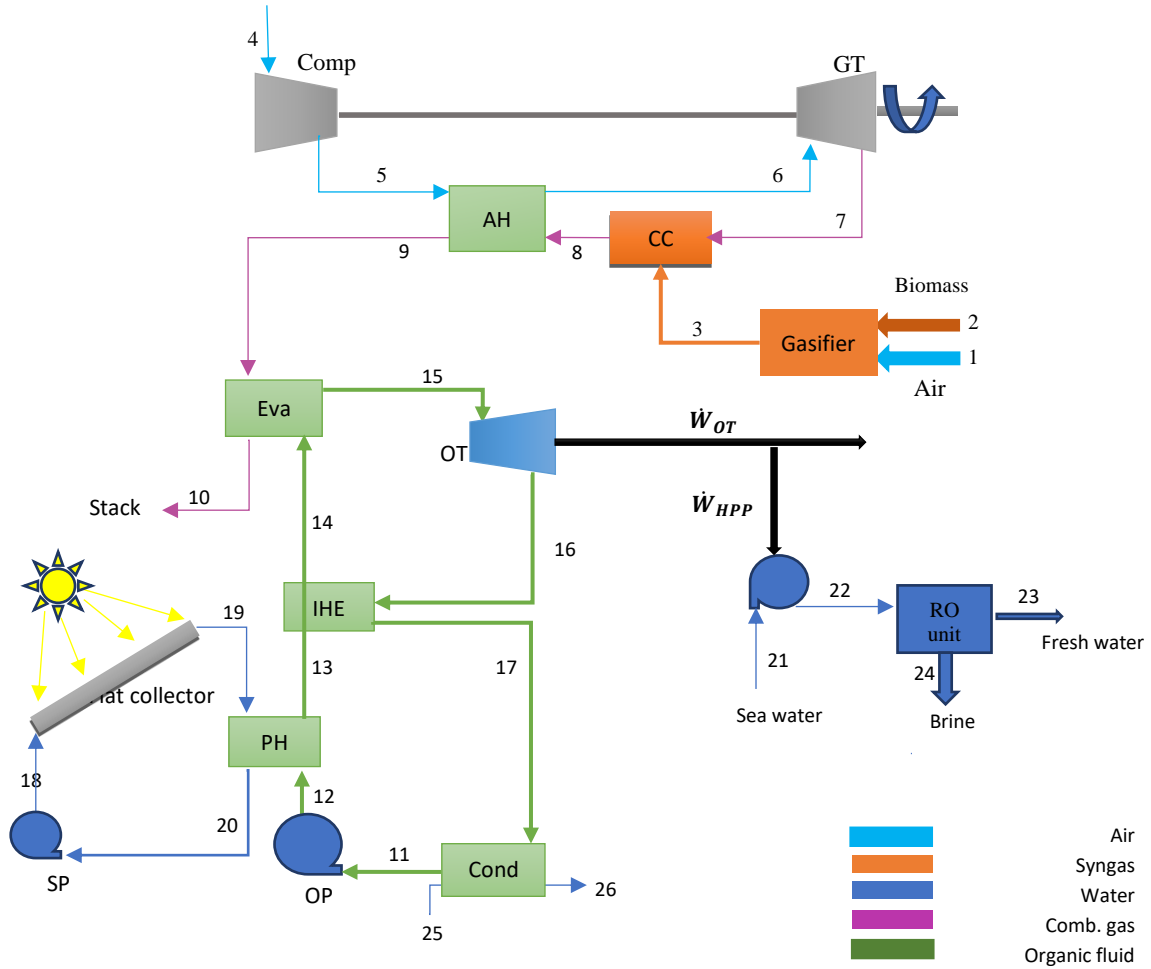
4
Comp
GT
5
6
AH
CC
7
9
8
Biomass
2
3
Gasifier
1
Air
Eva
15
OT
$\dot{W}_{OT}$
$\dot{W}_{HPP}$
Stack
10
14
16
19
IHE
22
RO unit
23
Fresh water
13
17
21
flat collector
24
PH
Sea water
Brine
18
12
20
11
Cond
26
SP
OP
25
Air
Syngas
Water
Comb. gas
Organic fluid